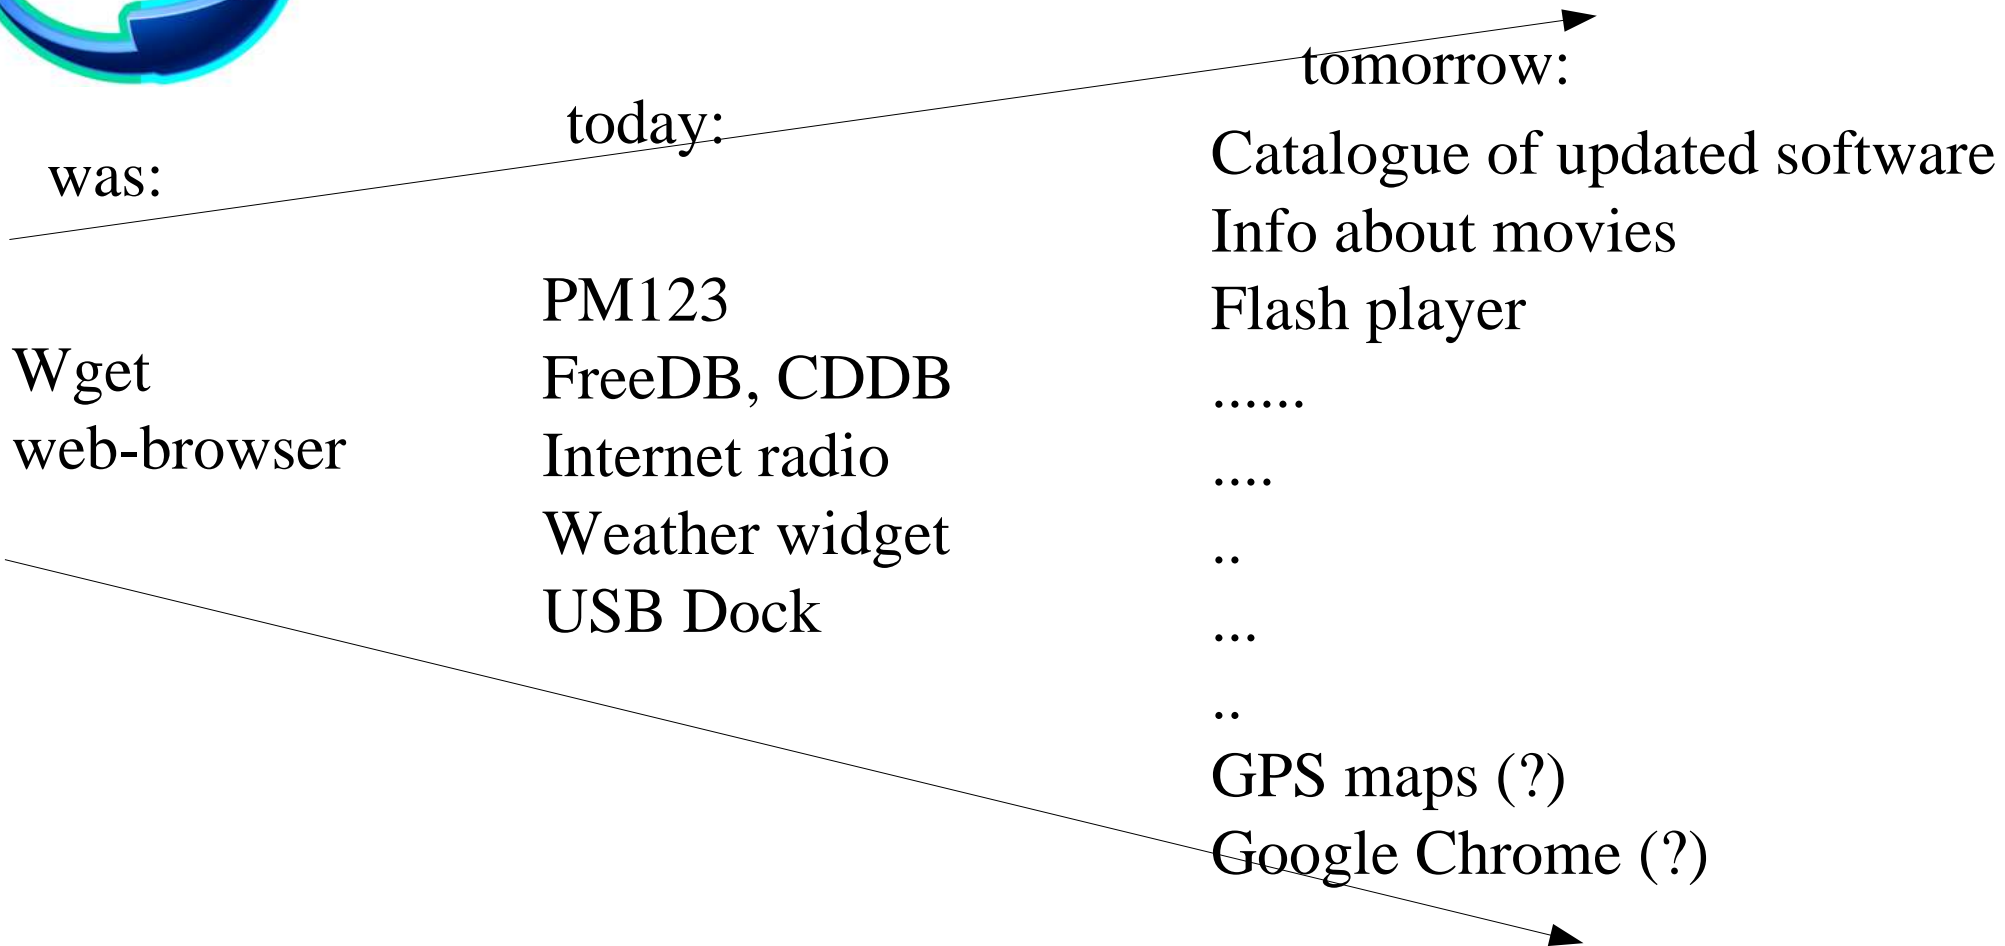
was:

Wget
web-browser

today:

PM123
FreeDB, CDDB
Internet radio
Weather widget
USB Dock

tomorrow:

Catalogue of updated software
Info about movies
Flash player
......
....
..
...
..
GPS maps (?)
Google Chrome (?)